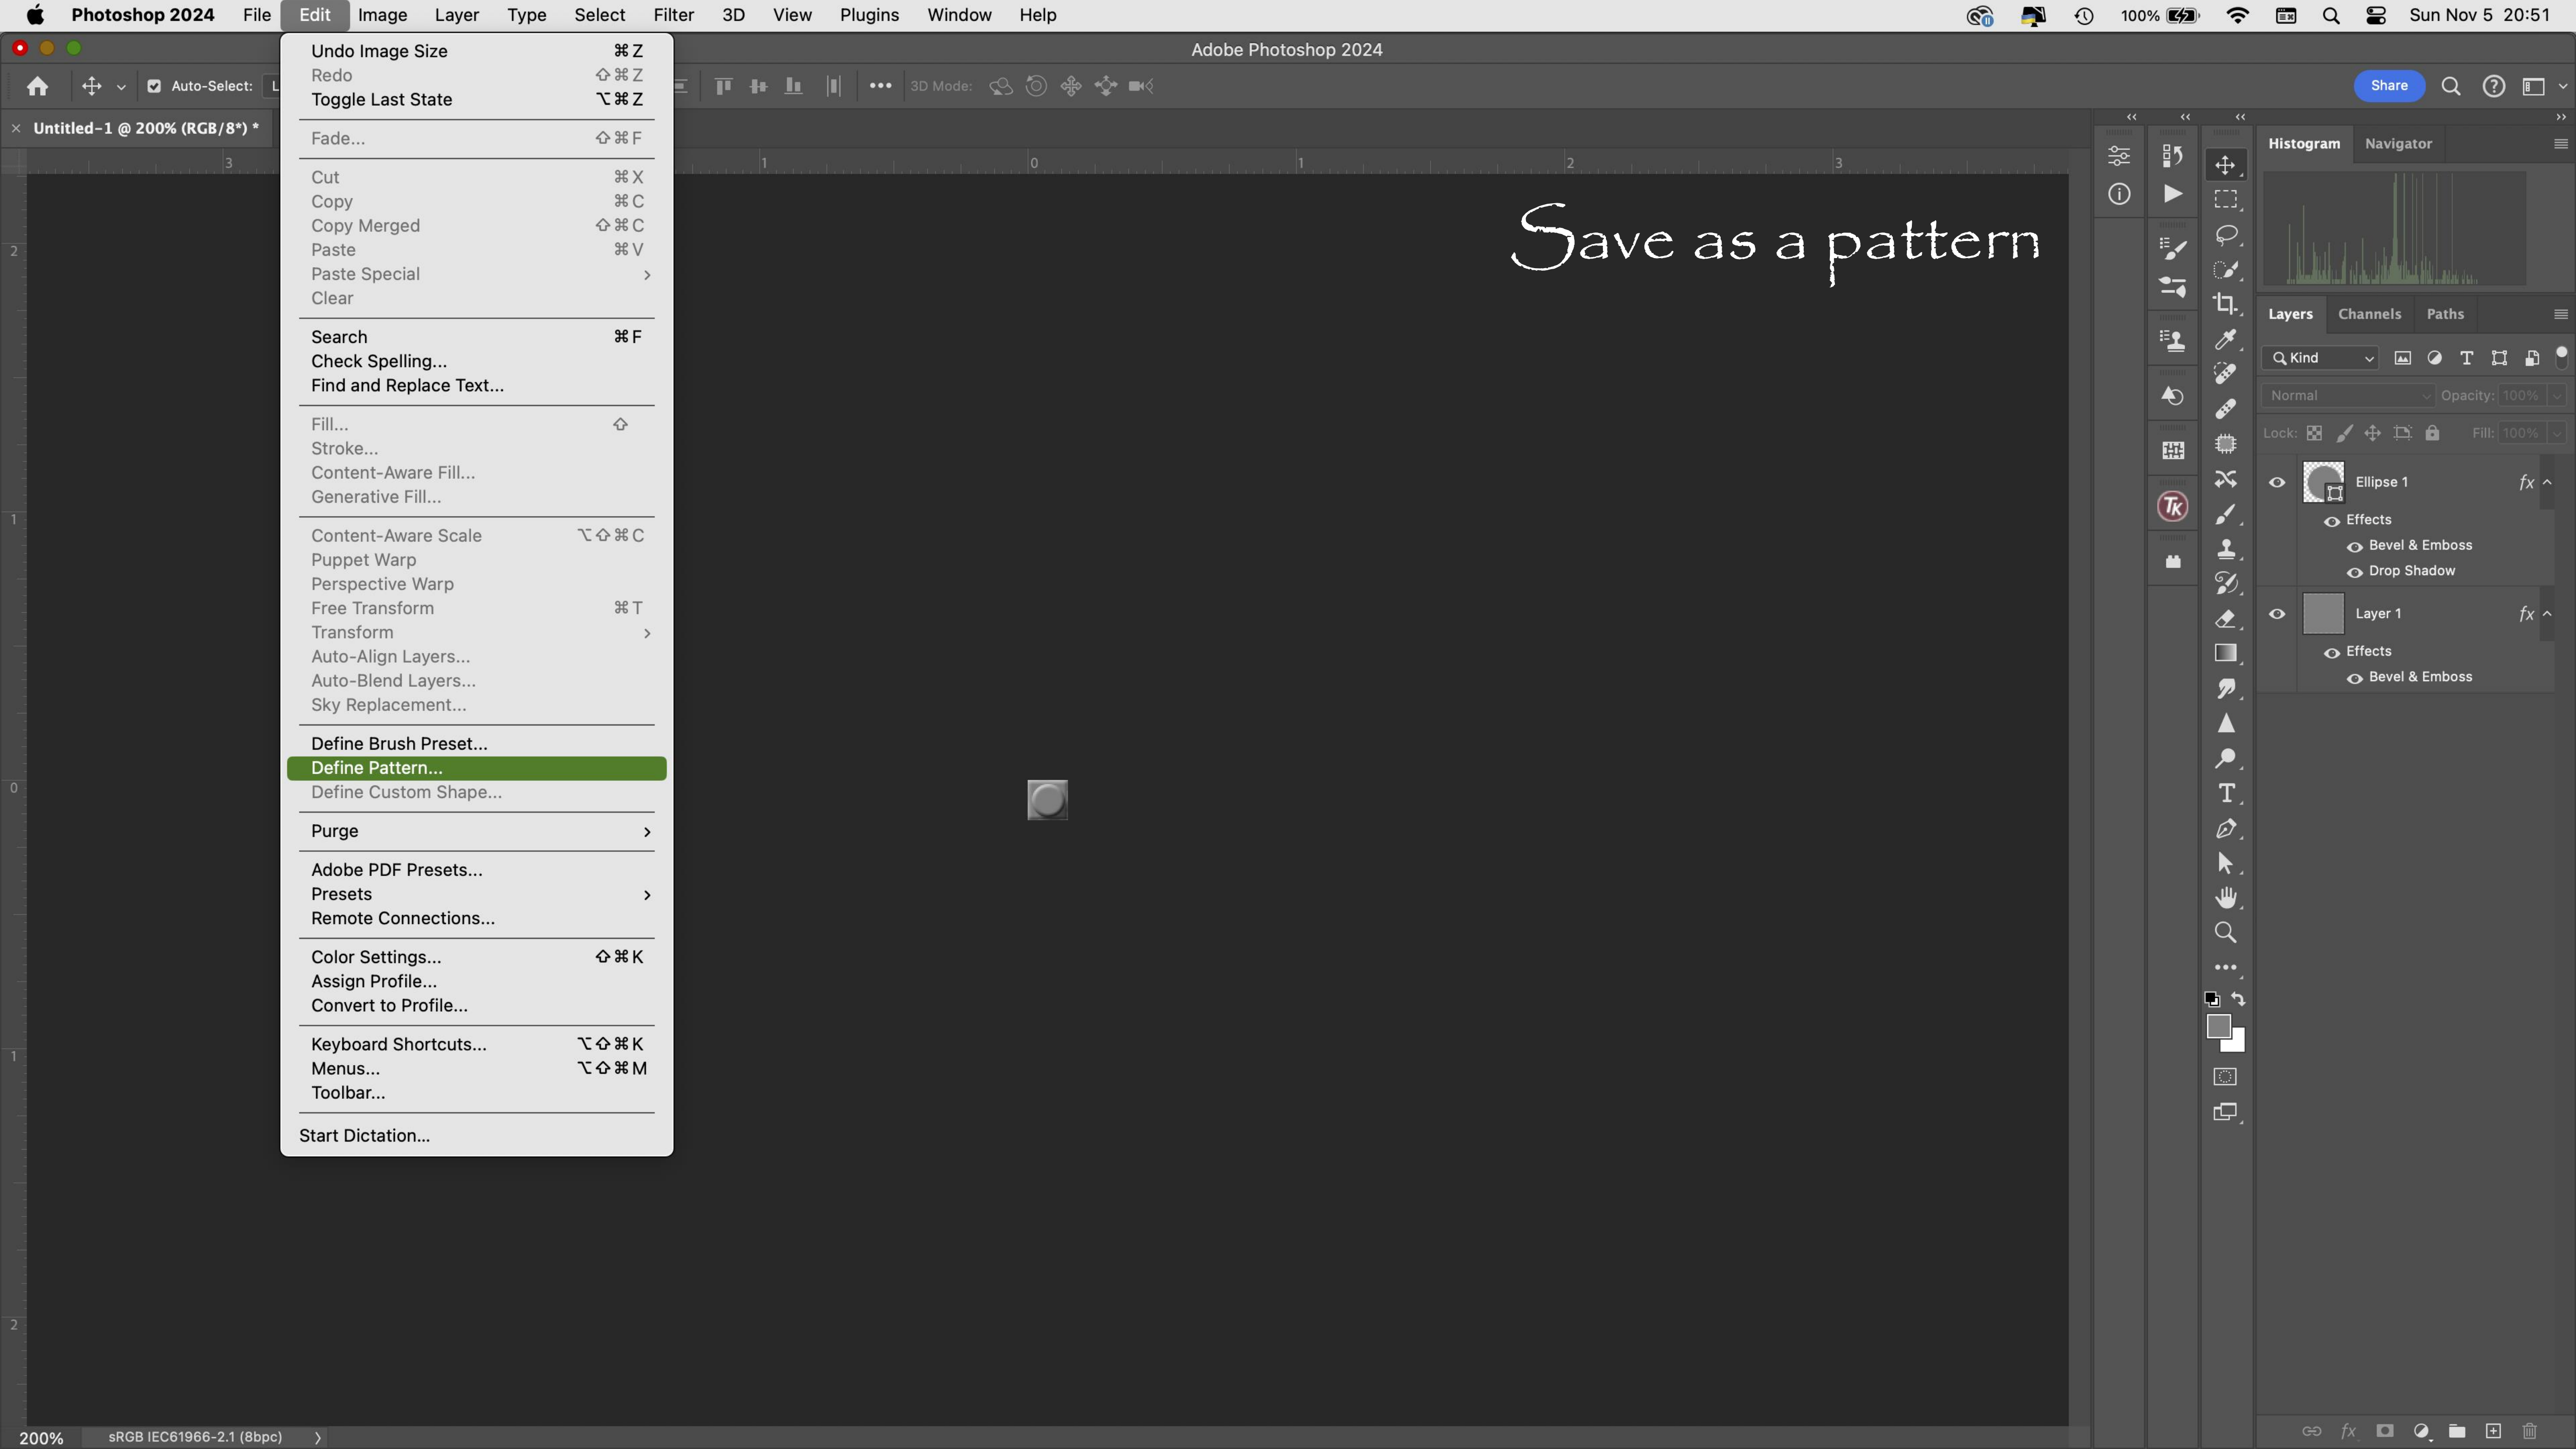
Photoshop 2024 File Edit Image Layer Type Select Filter 3D View Plugins Window Help

100% Sun Nov 5 20:51

Adobe Photoshop 2024

Auto-Select: L

3D Mode:

Share

Untitled-1 @ 200% (RGB/8*) *

Undo Image Size ⌘Z
Redo ⇧⌘Z
Toggle Last State ⌥⌘Z
Fade... ⇧⌘F
Cut ⌘X
Copy ⌘C
Copy Merged ⇧⌘C
Paste ⌘V
Paste Special
Clear
Search ⌘F
Check Spelling...
Find and Replace Text...
Fill... ⇧
Stroke...
Content-Aware Fill...
Generative Fill...
Content-Aware Scale ⌥⇧⌘C
Puppet Warp
Perspective Warp
Free Transform ⌘T
Transform
Auto-Align Layers...
Auto-Blend Layers...
Sky Replacement...
Define Brush Preset...
Define Pattern...
Define Custom Shape...
Purge
Adobe PDF Presets...
Presets
Remote Connections...
Color Settings... ⇧⌘K
Assign Profile...
Convert to Profile...
Keyboard Shortcuts... ⌥⇧⌘K
Menus... ⌥⇧⌘M
Toolbar...
Start Dictation...

Save as a pattern

Histogram Navigator

Layers Channels Paths

Kind

Normal Opacity: 100%

Lock: Fill: 100%

Ellipse 1
Effects
Bevel & Emboss
Drop Shadow
Layer 1
Effects
Bevel & Emboss

200% sRGB IEC61966-2.1 (8bpc)